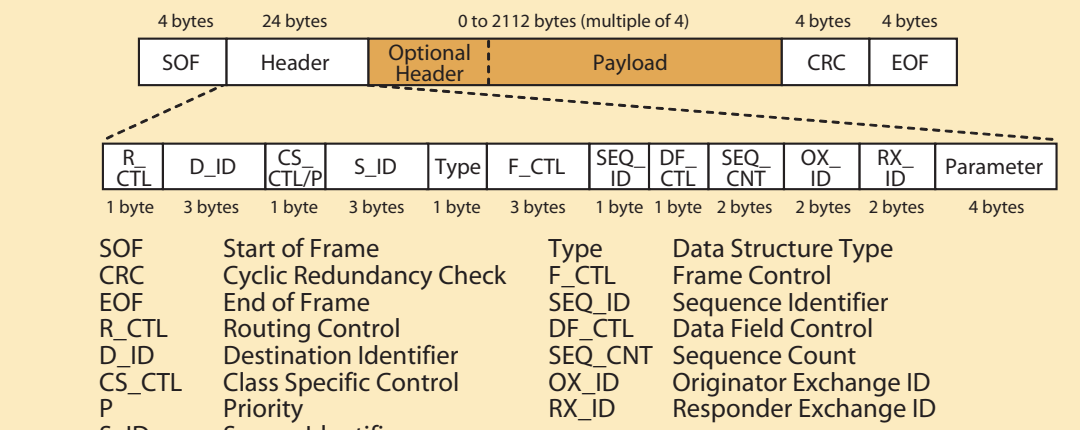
4 bytes 24 bytes 0 to 2112 bytes (multiple of 4) 4 bytes 4 bytes

| SOF | Header | Optional Header | Payload | CRC | EOF |
|---|---|---|---|---|---|

| R_CTL | D_ID | CS_CTL/P | S_ID | Type | F_CTL | SEQ_ID | DF_CTL | SEQ_CNT | OX_ID | RX_ID | Parameter |
|---|---|---|---|---|---|---|---|---|---|---|---|
| 1 byte | 3 bytes | 1 byte | 3 bytes | 1 byte | 3 bytes | 1 byte | 1 byte | 2 bytes | 2 bytes | 2 bytes | 4 bytes |

SOF Start of Frame
CRC Cyclic Redundancy Check
EOF End of Frame
R_CTL Routing Control
D_ID Destination Identifier
CS_CTL Class Specific Control
P Priority
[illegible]

Type Data Structure Type
F_CTL Frame Control
SEQ_ID Sequence Identifier
DF_CTL Data Field Control
SEQ_CNT Sequence Count
OX_ID Originator Exchange ID
RX_ID Responder Exchange ID